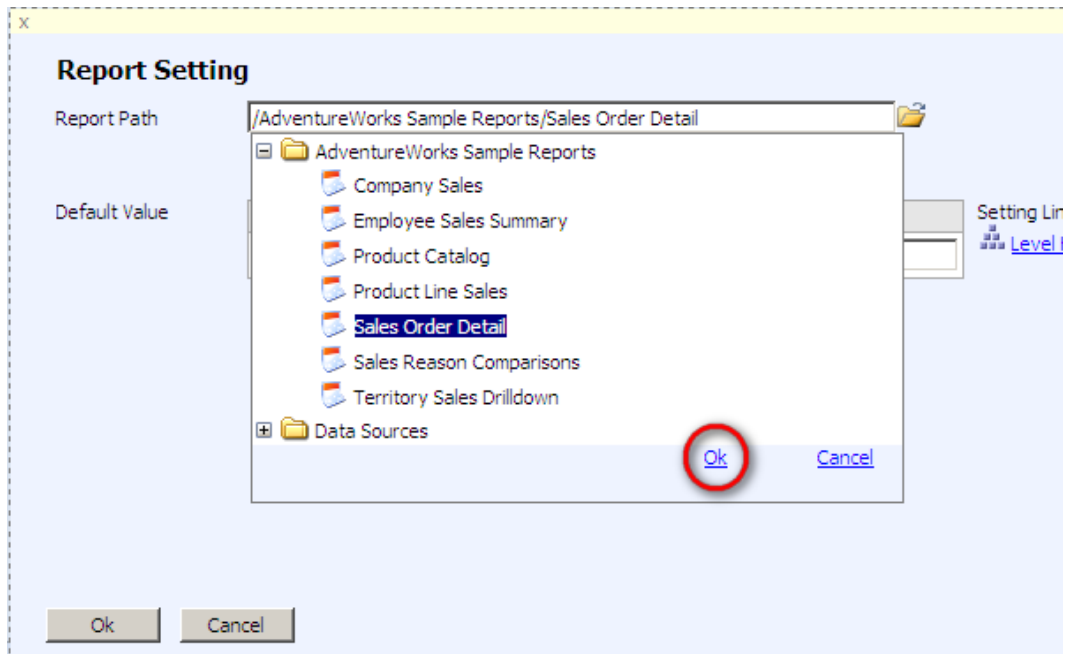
x

Report Setting

Report Path /AdventureWorks Sample Reports/Sales Order Detail

AdventureWorks Sample Reports

Company Sales

Employee Sales Summary

Product Catalog

Product Line Sales

Sales Order Detail

Sales Reason Comparisons

Territory Sales Drilldown

Data Sources

Ok Cancel

Default Value

Setting Lin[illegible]

Level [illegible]

Ok Cancel